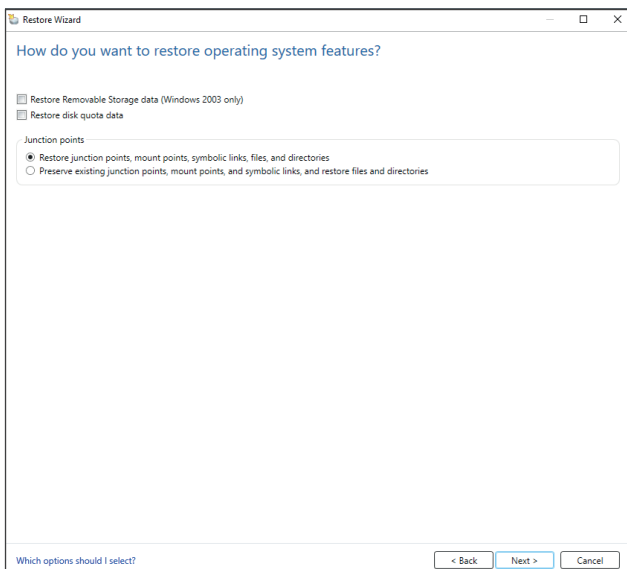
Restore Wizard

How do you want to restore operating system features?

Restore Removable Storage data (Windows 2003 only)
Restore disk quota data

Junction points
Restore junction points, mount points, symbolic links, files, and directories
Preserve existing junction points, mount points, and symbolic links, and restore files and directories

Which options should I select?

< Back
Next >
Cancel